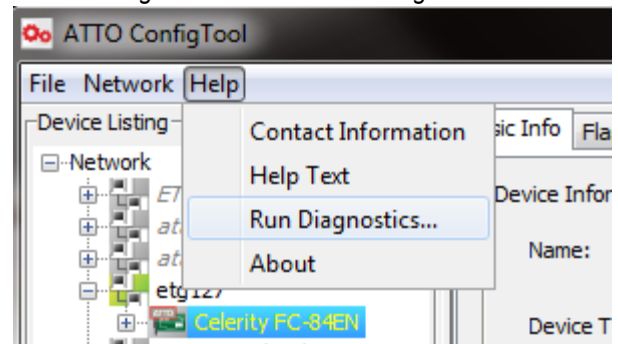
ATTO ConfigTool

File Network Help

Device Listing

Network

ET

at

at

etg127

Celerity FC-84EN

Contact Information

Help Text

Run Diagnostics...

About

sic Info Fla

Device Infor

Name:

Device T